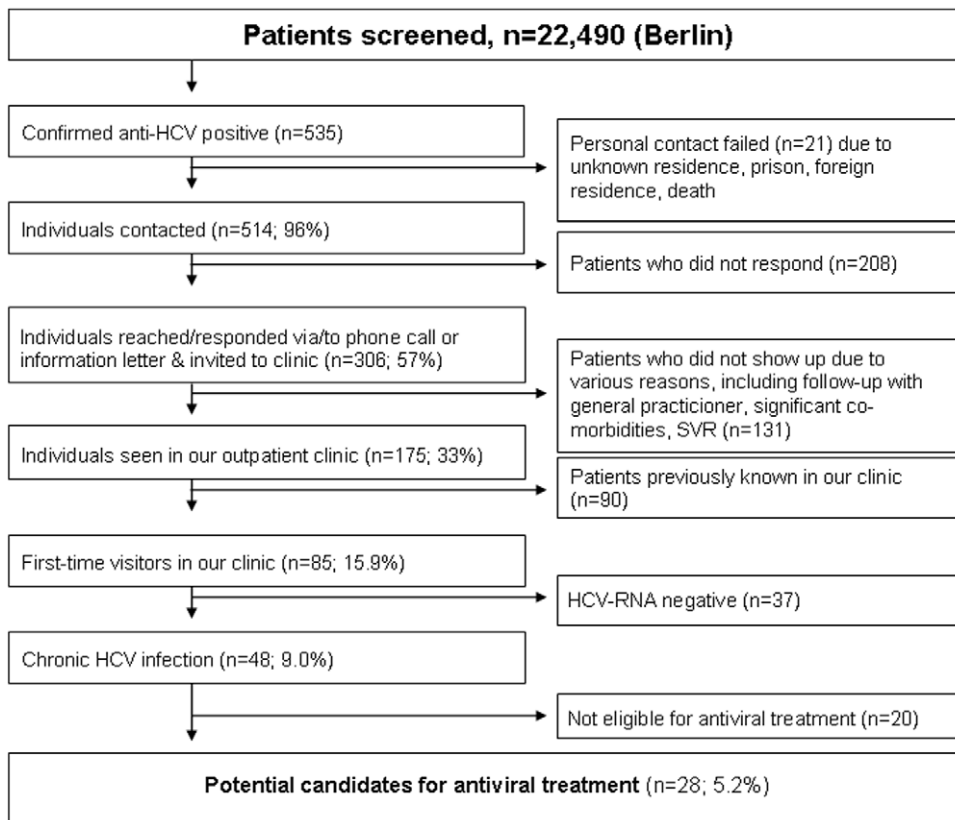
Patients screened, n=22,490 (Berlin)

Confirmed anti-HCV positive (n=535)

Personal contact failed (n=21) due to unknown residence, prison, foreign residence, death

Individuals contacted (n=514; 96%)

Patients who did not respond (n=208)

Individuals reached/responded via/to phone call or information letter & invited to clinic (n=306; 57%)

Patients who did not show up due to various reasons, including follow-up with general practicioner, significant co-morbidities, SVR (n=131)

Individuals seen in our outpatient clinic (n=175; 33%)

Patients previously known in our clinic (n=90)

First-time visitors in our clinic (n=85; 15.9%)

HCV-RNA negative (n=37)

Chronic HCV infection (n=48; 9.0%)

Not eligible for antiviral treatment (n=20)

Potential candidates for antiviral treatment (n=28; 5.2%)